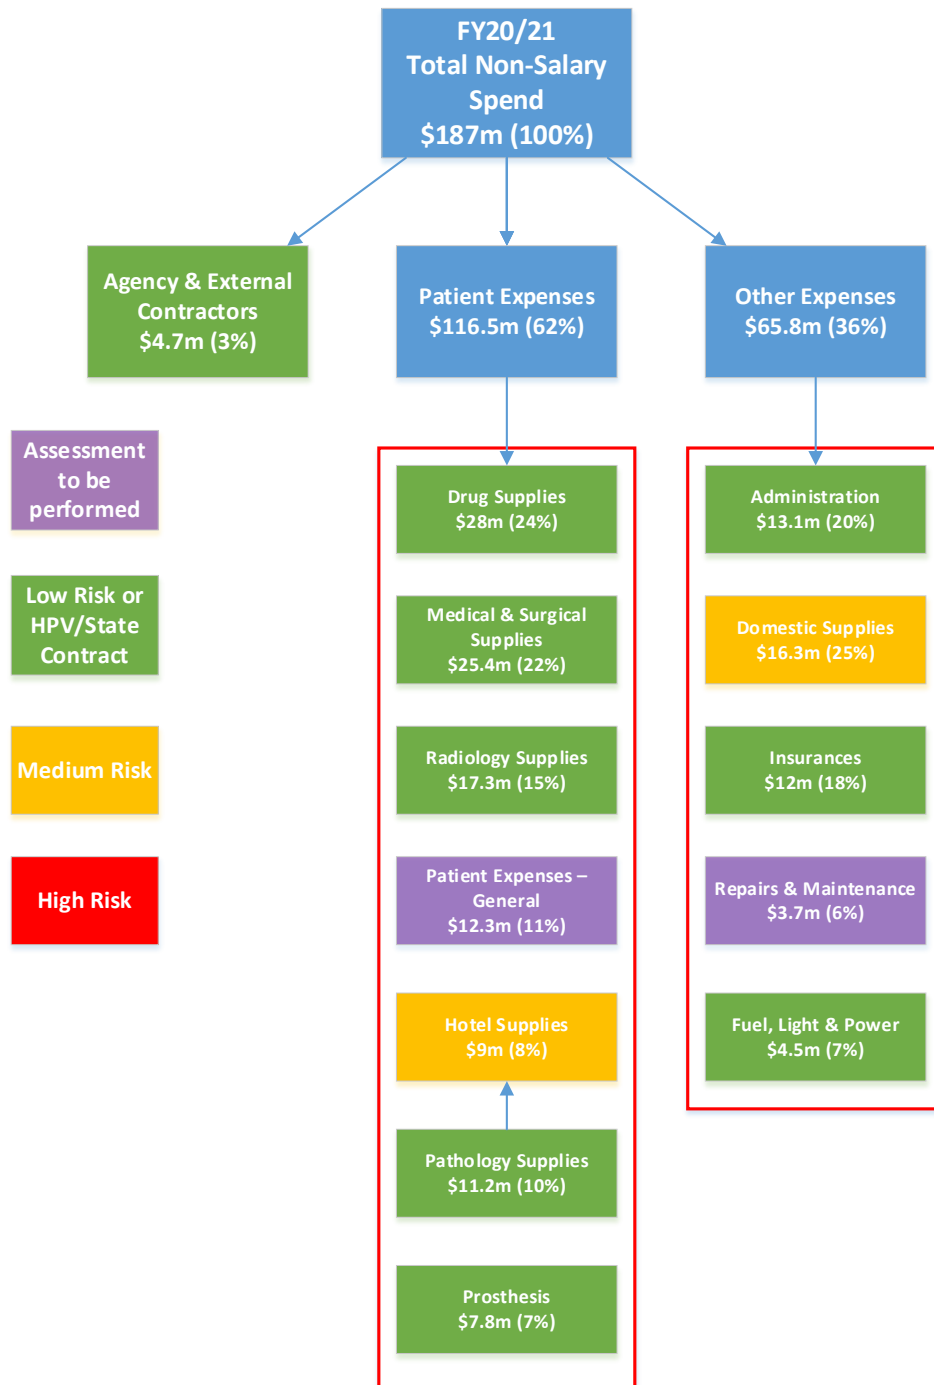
FY20/21
Total Non-Salary Spend
\$187m (100%)

Agency & External Contractors
\$4.7m (3%)

Patient Expenses
\$116.5m (62%)

Other Expenses
\$65.8m (36%)

Assessment to be performed

Low Risk or HPV/State Contract

Medium Risk

High Risk

Drug Supplies
\$28m (24%)

Medical & Surgical Supplies
\$25.4m (22%)

Radiology Supplies
\$17.3m (15%)

Patient Expenses – General
\$12.3m (11%)

Hotel Supplies
\$9m (8%)

Pathology Supplies
\$11.2m (10%)

Prosthesis
\$7.8m (7%)

Administration
\$13.1m (20%)

Domestic Supplies
\$16.3m (25%)

Insurances
\$12m (18%)

Repairs & Maintenance
\$3.7m (6%)

Fuel, Light & Power
\$4.5m (7%)